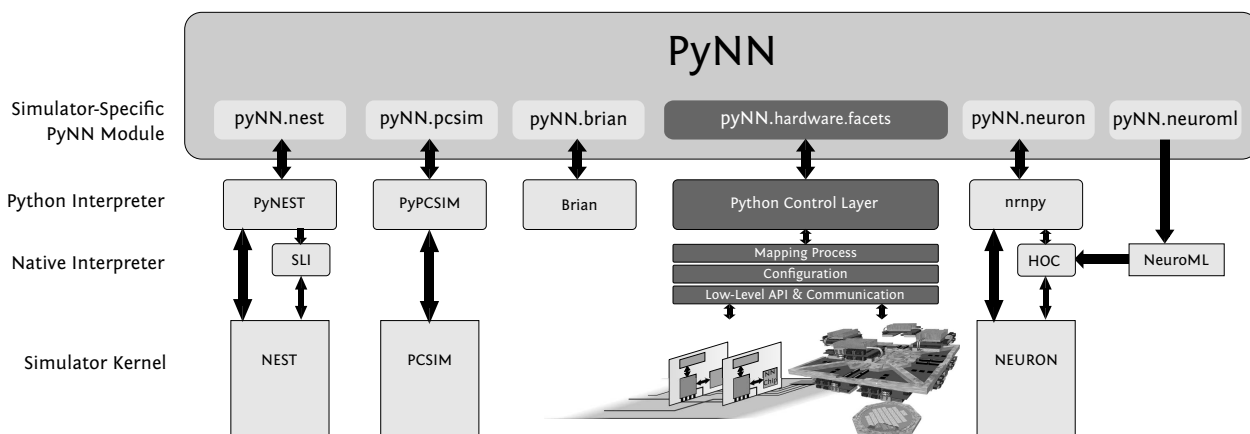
PyNN

Simulator-Specific PyNN Module

pyNN.nest

pyNN.pcsim

pyNN.brian

pyNN.hardware.facets

pyNN.neuron

pyNN.neuroml

Python Interpreter

PyNEST

PyPCSIM

Brian

Python Control Layer

nrnpy

Native Interpreter

SLI

Mapping Process

Configuration

Low-Level API & Communication

HOC

NeuroML

Simulator Kernel

NEST

PCSIM

NEURON